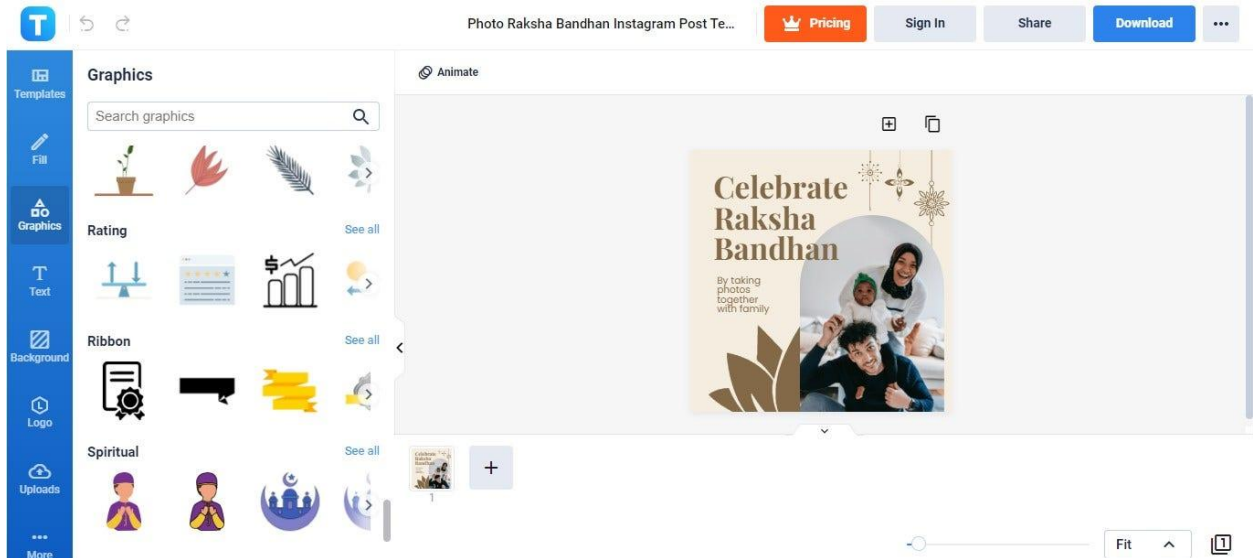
Photo Raksha Bandhan Instagram Post Te...

Pricing

Sign In

Share

Download

Templates

Fill

Graphics

Text

Background

Logo

Uploads

More

Graphics

Search graphics

Rating

See all

Ribbon

See all

Spiritual

See all

Animate

Celebrate Raksha Bandhan

By taking photos together with family

1

Fit